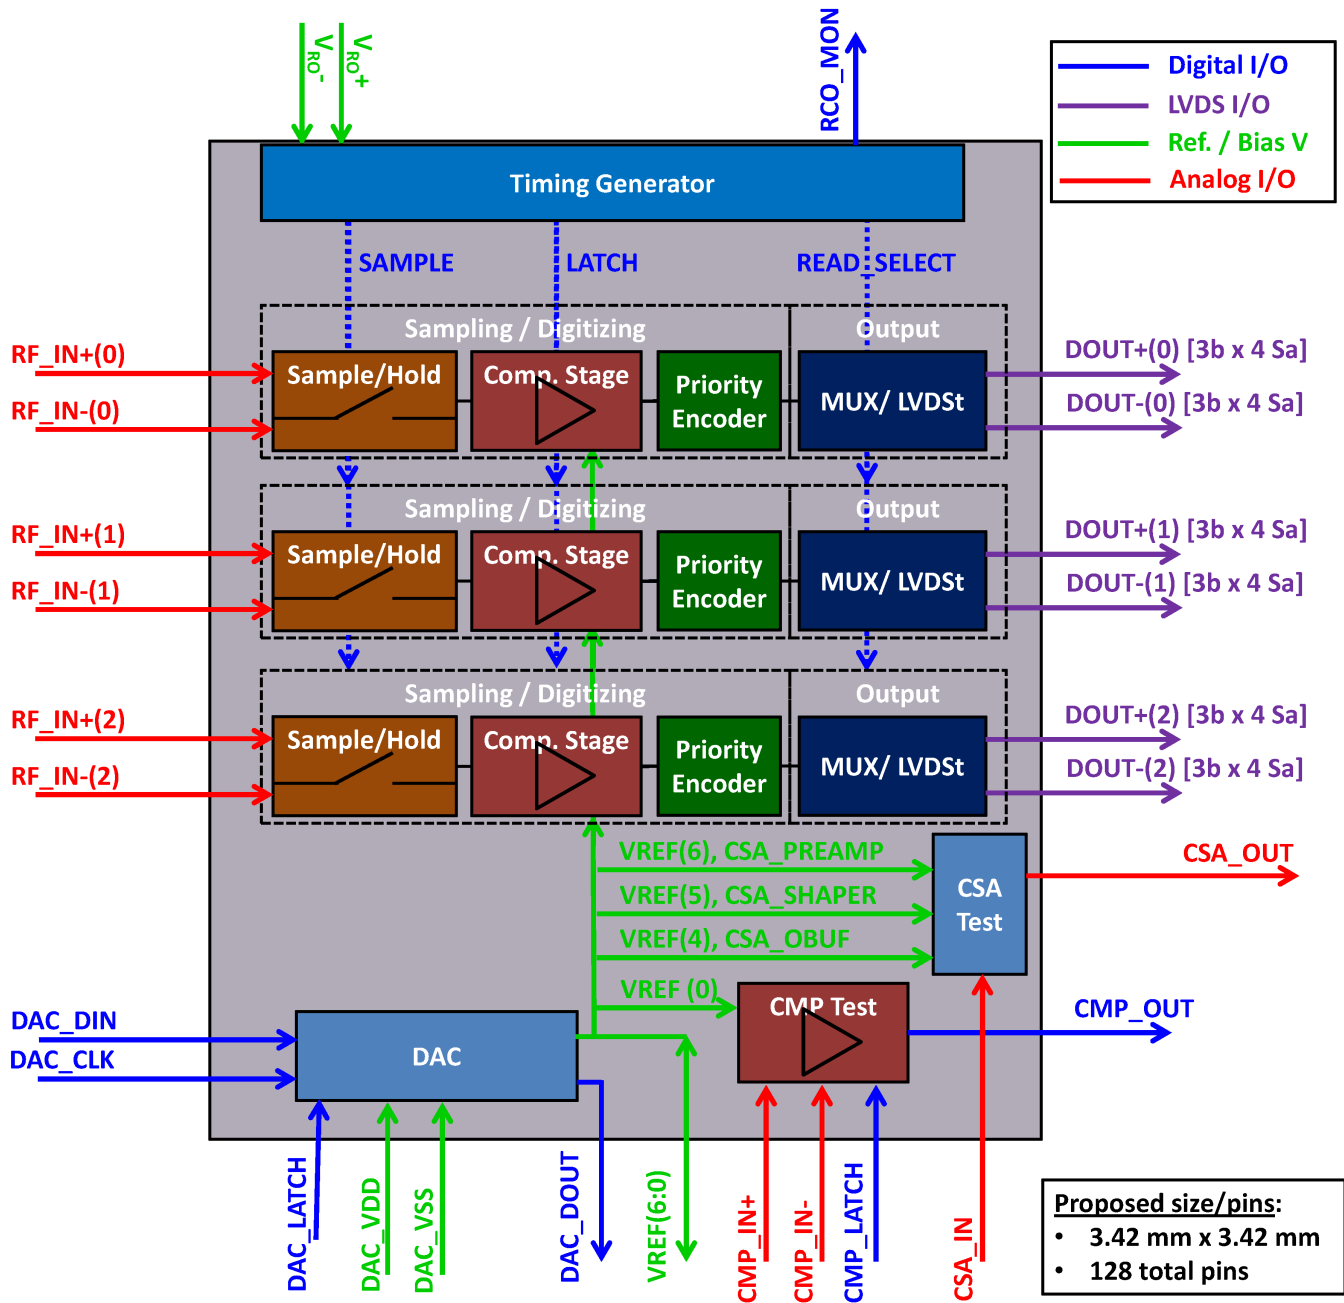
$V_{RO}-$
$V_{RO}+$
RCO_MON

Digital I/O
LVDS I/O
Ref. / Bias V
Analog I/O

Timing Generator

SAMPLE
LATCH
READ_SELECT

Sampling / Digitizing
Output
RF_IN+(0)
RF_IN-(0)
Sample/Hold
Comp. Stage
Priority Encoder
MUX/ LVDSt
DOUT+(0) [3b x 4 Sa]
DOUT-(0) [3b x 4 Sa]

Sampling / Digitizing
Output
RF_IN+(1)
RF_IN-(1)
Sample/Hold
Comp. Stage
Priority Encoder
MUX/ LVDSt
DOUT+(1) [3b x 4 Sa]
DOUT-(1) [3b x 4 Sa]

Sampling / Digitizing
Output
RF_IN+(2)
RF_IN-(2)
Sample/Hold
Comp. Stage
Priority Encoder
MUX/ LVDSt
DOUT+(2) [3b x 4 Sa]
DOUT-(2) [3b x 4 Sa]

VREF(6), CSA_PREAMP
VREF(5), CSA_SHAPER
VREF(4), CSA_OBUF
CSA Test
CSA_OUT
VREF (0)
CMP Test
CMP_OUT
DAC_DIN
DAC_CLK
DAC

DAC_LATCH
DAC_VDD
DAC_VSS
DAC_DOUT
VREF(6:0)
CMP_IN+
CMP_IN-
CMP_LATCH
CSA_IN

Proposed size/pins:
• 3.42 mm x 3.42 mm
• 128 total pins